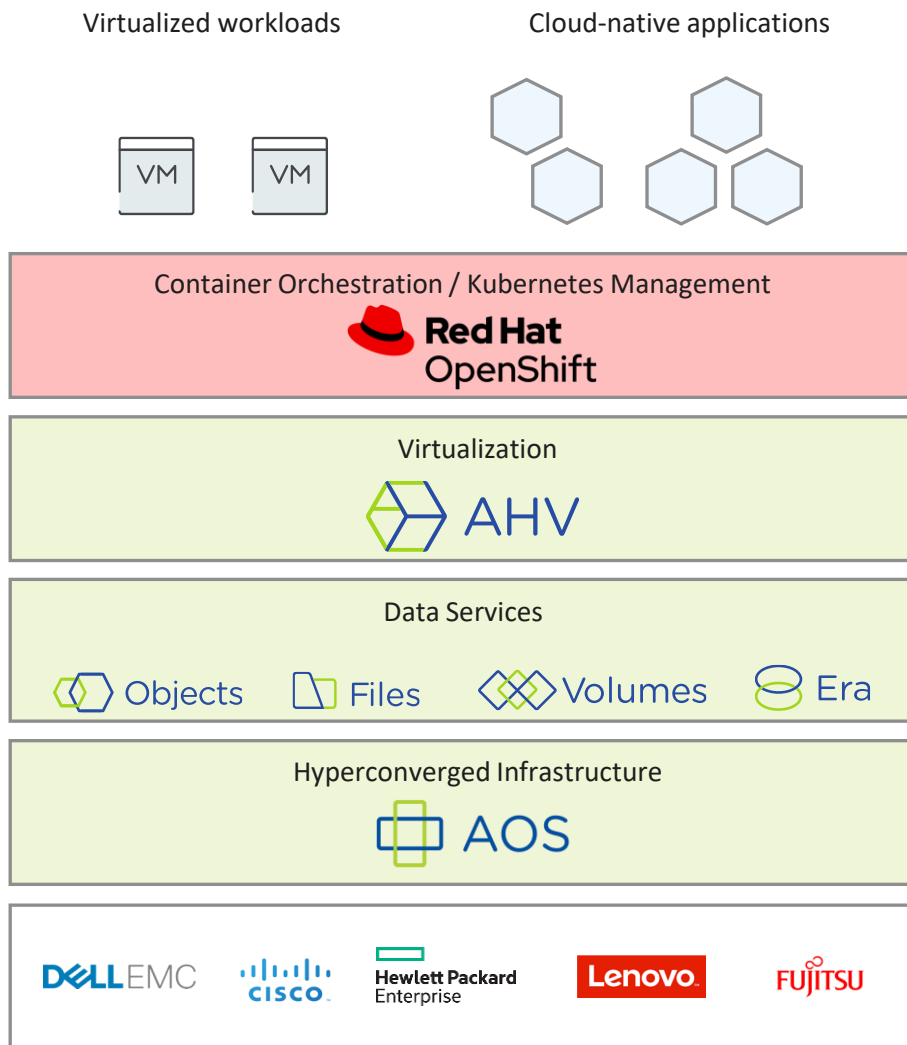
Virtualized workloads

Cloud-native applications

VM VM

Container Orchestration / Kubernetes Management

Red Hat OpenShift

Virtualization

AHV

Data Services

Objects Files Volumes Era

Hyperconverged Infrastructure

AOS

DELLEMC cisco Hewlett Packard Enterprise Lenovo FUJITSU